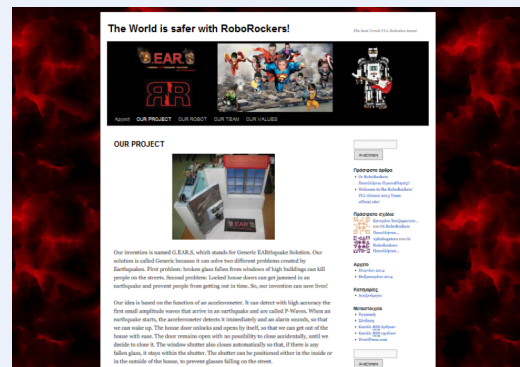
The World is safer with RoboRockers!

The best Greek FLL Robotics team!

G.EAR.S

RR

Αρχική OUR PROJECT OUR ROBOT OUR TEAM OUR VALUES

OUR PROJECT

Our invention is named G.EAR.S, which stands for Generic EARthquake Solution. Our solution is called Generic because it can solve two different problems created by Earthquakes. First problem: broken glass fallen from windows of high buildings can kill people on the streets. Second problem: Locked house doors can get jammed in an earthquake and prevent people from getting out in time. So, our invention can save lives!

Our idea is based on the function of an accelerometer. It can detect with high accuracy the first small amplitude waves that arrive in an earthquake and are called P-Waves. When an earthquake starts, the accelerometer detects it immediately and an alarm sounds, so that we can wake up. The house door unlocks and opens by itself, so that we can get out of the house with ease. The door remains open with no possibility to close accidentally, until we decide to close it. The window shutter also closes automatically so that, if there is any fallen glass, it stays within the shutter. The shutter can be positioned either in the inside or in the outside of the house, to prevent glasses falling on the street.

Αναζήτηση

Πρόσφατα άρθρα

Οι RoboRockers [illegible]

Welcome to the RoboRockers! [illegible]

Πρόσφατα σχόλια

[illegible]

Αρχεία

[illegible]

Κατηγορίες

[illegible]

Μεταστοιχεία

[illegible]

WordPress.com

Αναζήτηση